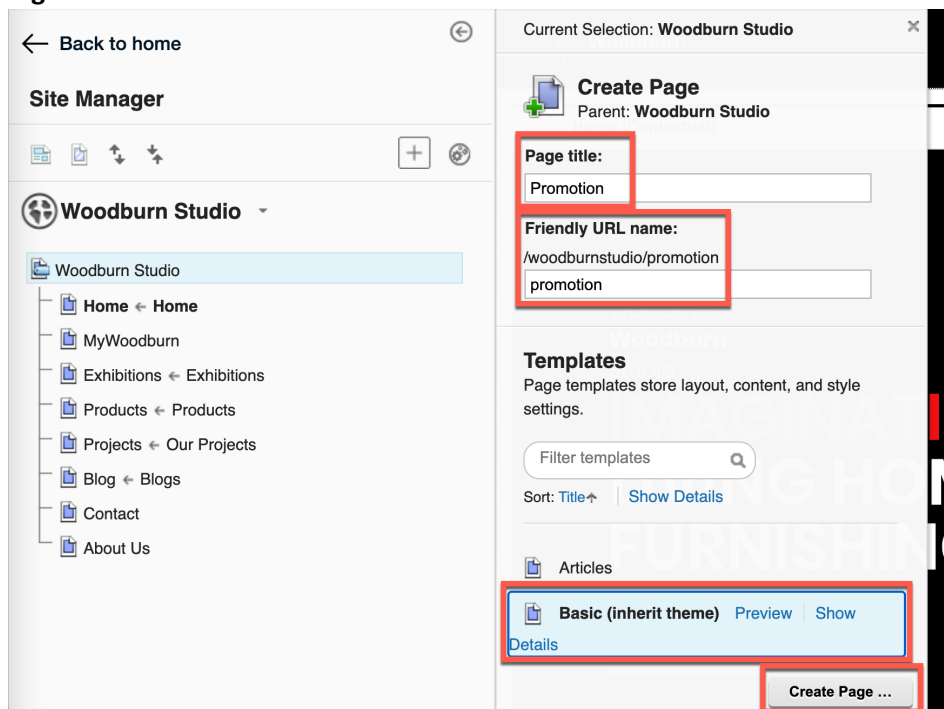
Back to home

Site Manager

Woodburn Studio

Woodburn Studio
Home ← Home
MyWoodburn
Exhibitions ← Exhibitions
Products ← Products
Projects ← Our Projects
Blog ← Blogs
Contact
About Us

Current Selection: Woodburn Studio

Create Page
Parent: Woodburn Studio

Page title:
Promotion

Friendly URL name:
/woodburnstudio/promotion
promotion

Templates
Page templates store layout, content, and style settings.

Filter templates

Sort: Title | Show Details

Articles

Basic (inherit theme) Preview | Show Details

Create Page ...